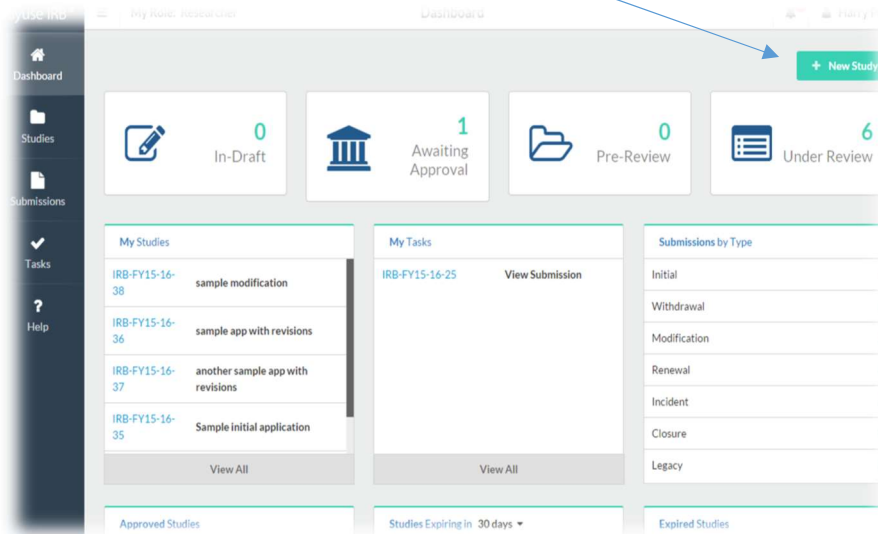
My Role: Researcher

Dashboard

Harry

Dashboard

Studies

Submissions

Tasks

?

Help

+ New Study

0
In-Draft

1
Awaiting Approval

0
Pre-Review

6
Under Review

My Studies

| | |
|---|---|
| IRB-FY15-16-38 | sample modification |
| IRB-FY15-16-36 | sample app with revisions |
| IRB-FY15-16-37 | another sample app with revisions |
| IRB-FY15-16-35 | Sample initial application |

View All

My Tasks

| | |
|---|---|
| IRB-FY15-16-25 | View Submission |

View All

Submissions by Type

Initial

Withdrawal

Modification

Renewal

Incident

Closure

Legacy

Approved Studies

Studies Expiring in 30 days

Expired Studies